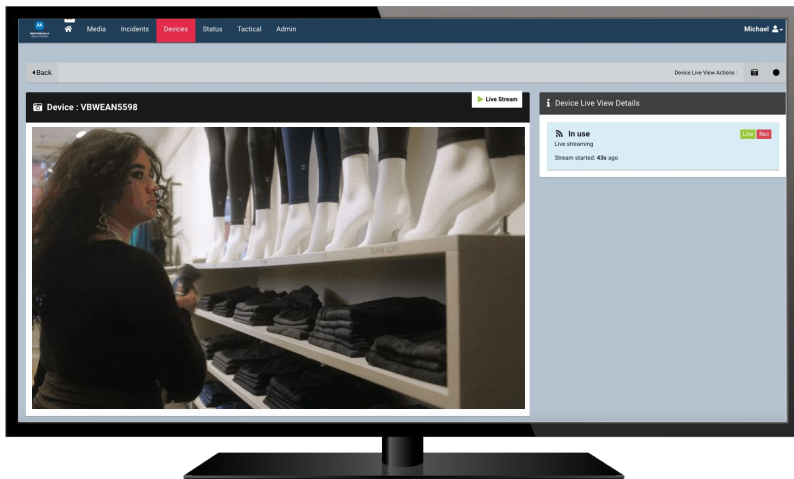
Media Incidents Devices Status Tactical Admin

Michael

Back

Device Live View Actions :

Device : VBWEAN5598

Live Stream

Device Live View Details

In use

Live streaming

Stream started: 43s ago

Live Rec